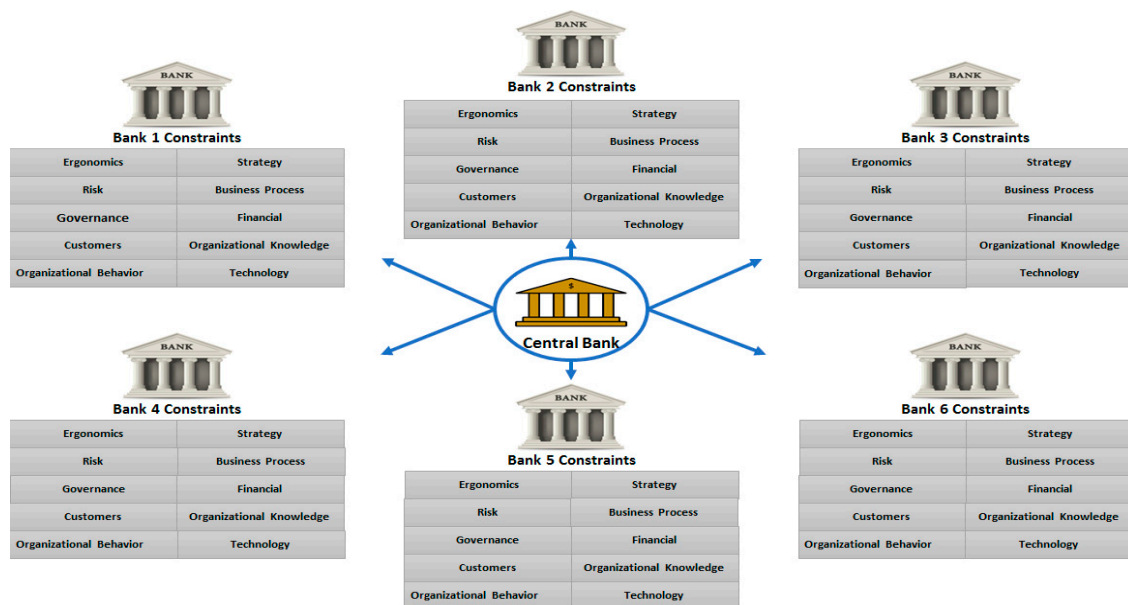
BANK

Bank 2 Constraints

| Ergonomics | Strategy |
|---|---|
| Risk | Business Process |
| Governance | Financial |
| Customers | Organizational Knowledge |
| Organizational Behavior | Technology |

BANK

Bank 1 Constraints

| Ergonomics | Strategy |
|---|---|
| Risk | Business Process |
| Governance | Financial |
| Customers | Organizational Knowledge |
| Organizational Behavior | Technology |

BANK

Bank 3 Constraints

| Ergonomics | Strategy |
|---|---|
| Risk | Business Process |
| Governance | Financial |
| Customers | Organizational Knowledge |
| Organizational Behavior | Technology |

$

Central Bank

BANK

Bank 4 Constraints

| Ergonomics | Strategy |
|---|---|
| Risk | Business Process |
| Governance | Financial |
| Customers | Organizational Knowledge |
| Organizational Behavior | Technology |

BANK

Bank 5 Constraints

| Ergonomics | Strategy |
|---|---|
| Risk | Business Process |
| Governance | Financial |
| Customers | Organizational Knowledge |
| Organizational Behavior | Technology |

BANK

Bank 6 Constraints

| Ergonomics | Strategy |
|---|---|
| Risk | Business Process |
| Governance | Financial |
| Customers | Organizational Knowledge |
| Organizational Behavior | Technology |